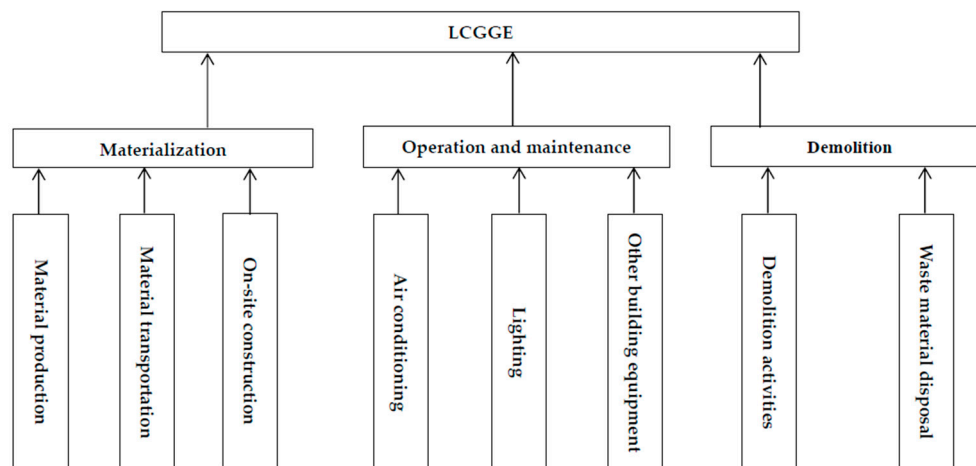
LCGGE

Materialization

Operation and maintenance

Demolition

Material production

Material transportation

On-site construction

Air conditioning

Lighting

Other building equipment

Demolition activities

Waste material disposal